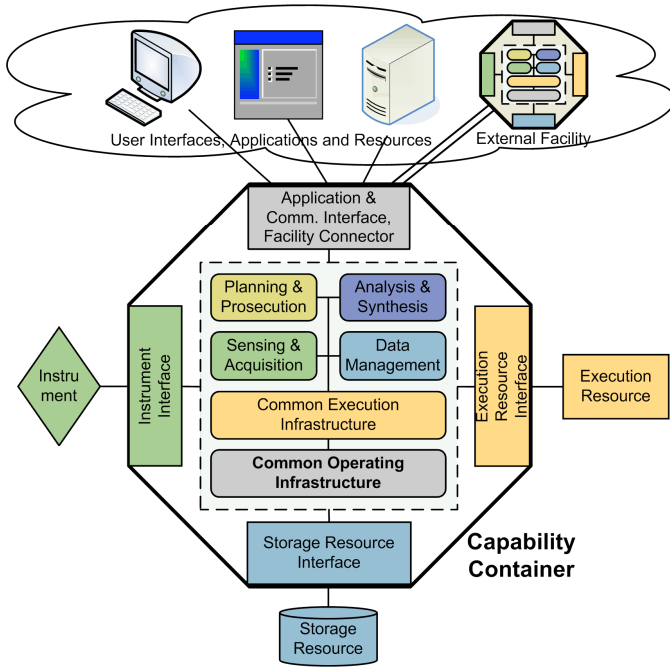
User Interfaces, Applications and Resources

External Facility

Application & Comm. Interface, Facility Connector

Planning & Prosecution

Analysis & Synthesis

Sensing & Acquisition

Data Management

Common Execution Infrastructure

Common Operating Infrastructure

Instrument

Instrument Interface

Execution Resource Interface

Execution Resource

Storage Resource Interface

Capability Container

Storage Resource